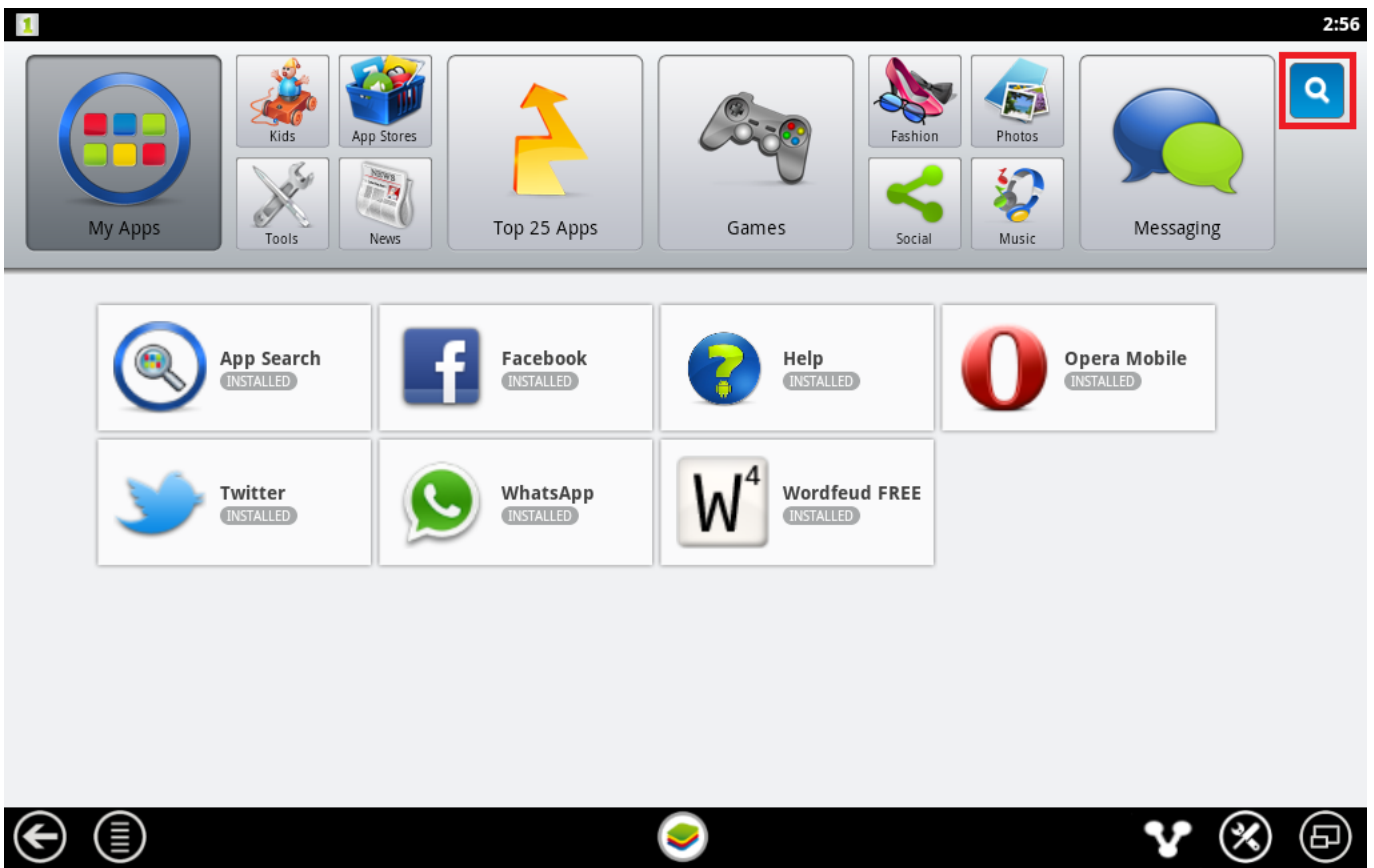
1

2:56

My Apps

Kids

App Stores

Tools

News

Top 25 Apps

Games

Fashion

Photos

Social

Music

Messaging

App Search
INSTALLED

Facebook
INSTALLED

Help
INSTALLED

Opera Mobile
INSTALLED

Twitter
INSTALLED

WhatsApp
INSTALLED

Wordfeud FREE
INSTALLED